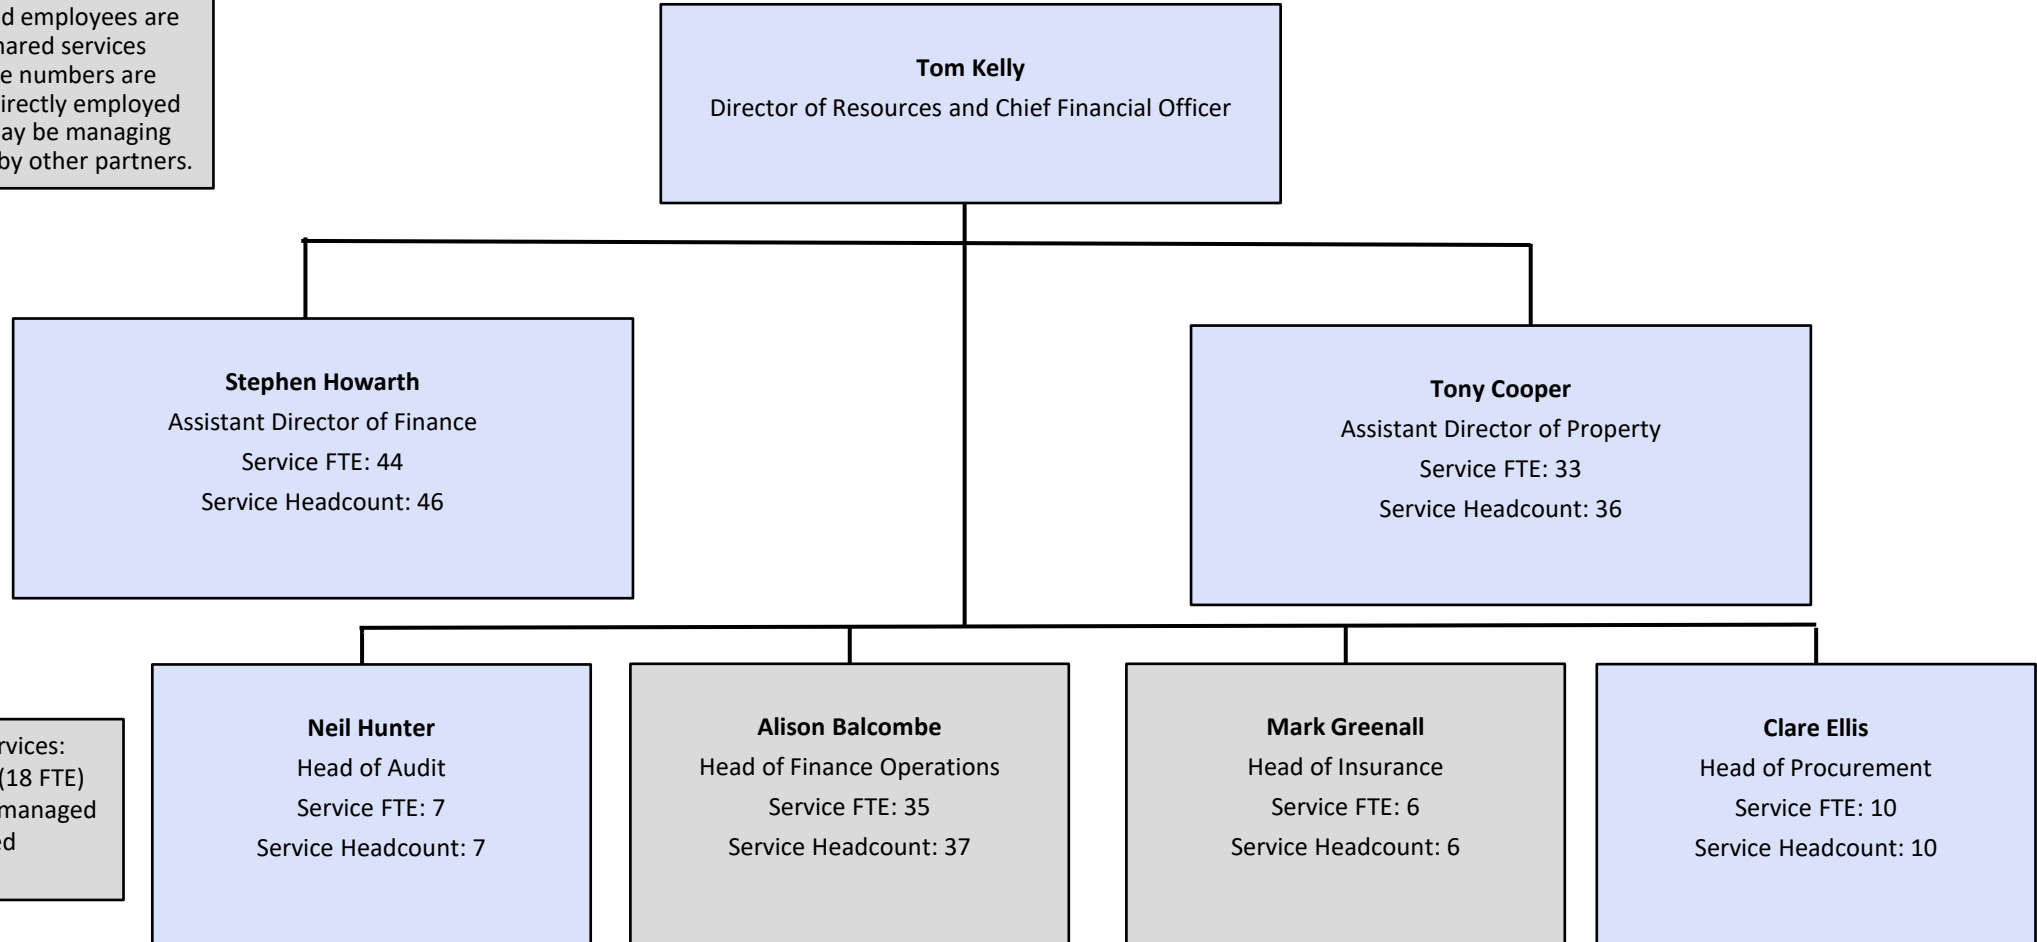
d employees are
hared services
e numbers are
irectly employed
ay be managing
by other partners.

**Tom Kelly**
Director of Resources and Chief Financial Officer

**Stephen Howarth**
Assistant Director of Finance
Service FTE: 44
Service Headcount: 46

**Tony Cooper**
Assistant Director of Property
Service FTE: 33
Service Headcount: 36

rvices:
(18 FTE)
managed
ed

**Neil Hunter**
Head of Audit
Service FTE: 7
Service Headcount: 7

**Alison Balcombe**
Head of Finance Operations
Service FTE: 35
Service Headcount: 37

**Mark Greenall**
Head of Insurance
Service FTE: 6
Service Headcount: 6

**Clare Ellis**
Head of Procurement
Service FTE: 10
Service Headcount: 10